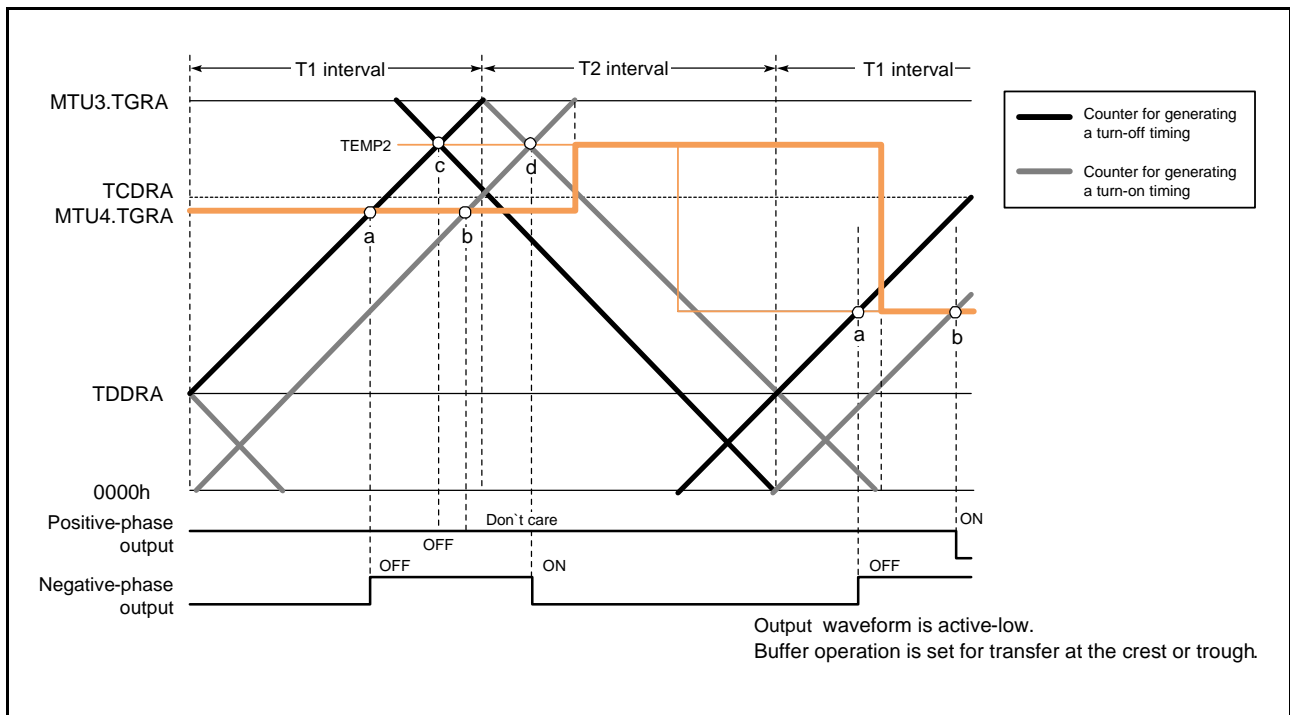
T1 interval
T2 interval
T1 interval

MTU3.TGRA
TEMP2
c
d
TCDRA
MTU4.TGRA
a
b
a
b
TDDRA
0000h

Counter for generating a turn-off timing
Counter for generating a turn-on timing

Positive-phase output
Don`t care
OFF
ON

Negative-phase output
OFF
ON
OFF

Output waveform is active-low.
Buffer operation is set for transfer at the crest or trough.